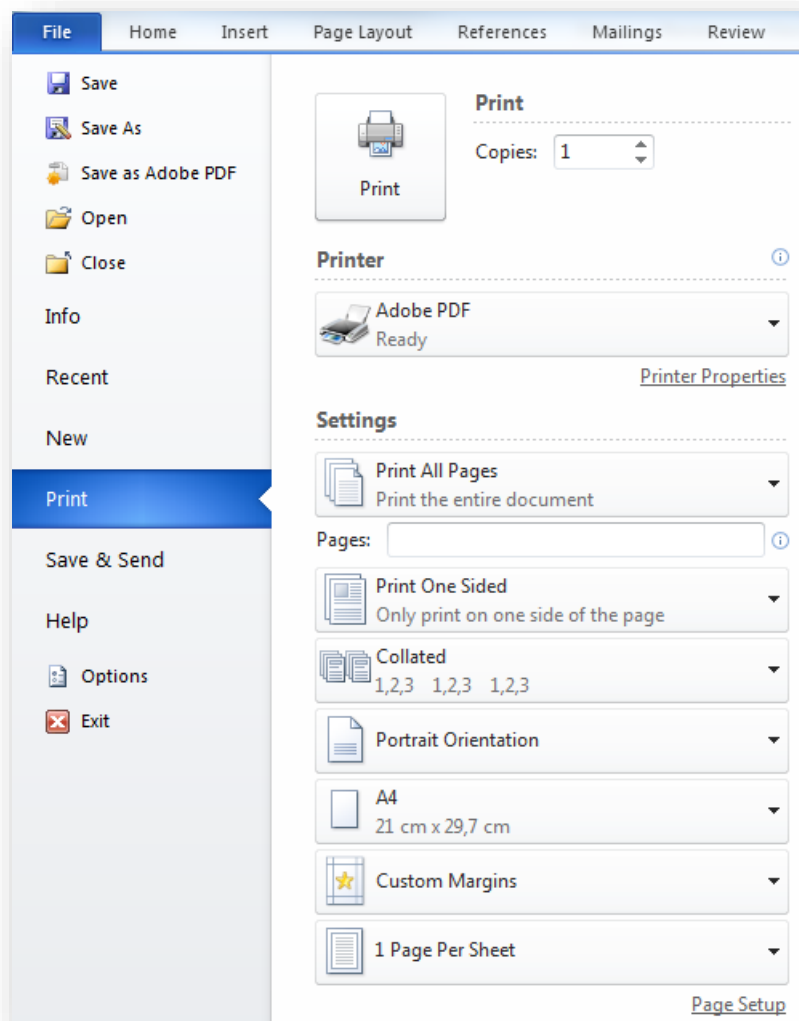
File Home Insert Page Layout References Mailings Review

Save
Save As
Save as Adobe PDF
Open
Close
Info
Recent
New
Print
Save & Send
Help
Options
Exit

Print
Print
Copies: 1

Printer
Adobe PDF
Ready
Printer Properties

Settings
Print All Pages
Print the entire document
Pages:
Print One Sided
Only print on one side of the page
Collated
1,2,3 1,2,3 1,2,3
Portrait Orientation
A4
21 cm x 29,7 cm
Custom Margins
1 Page Per Sheet
Page Setup